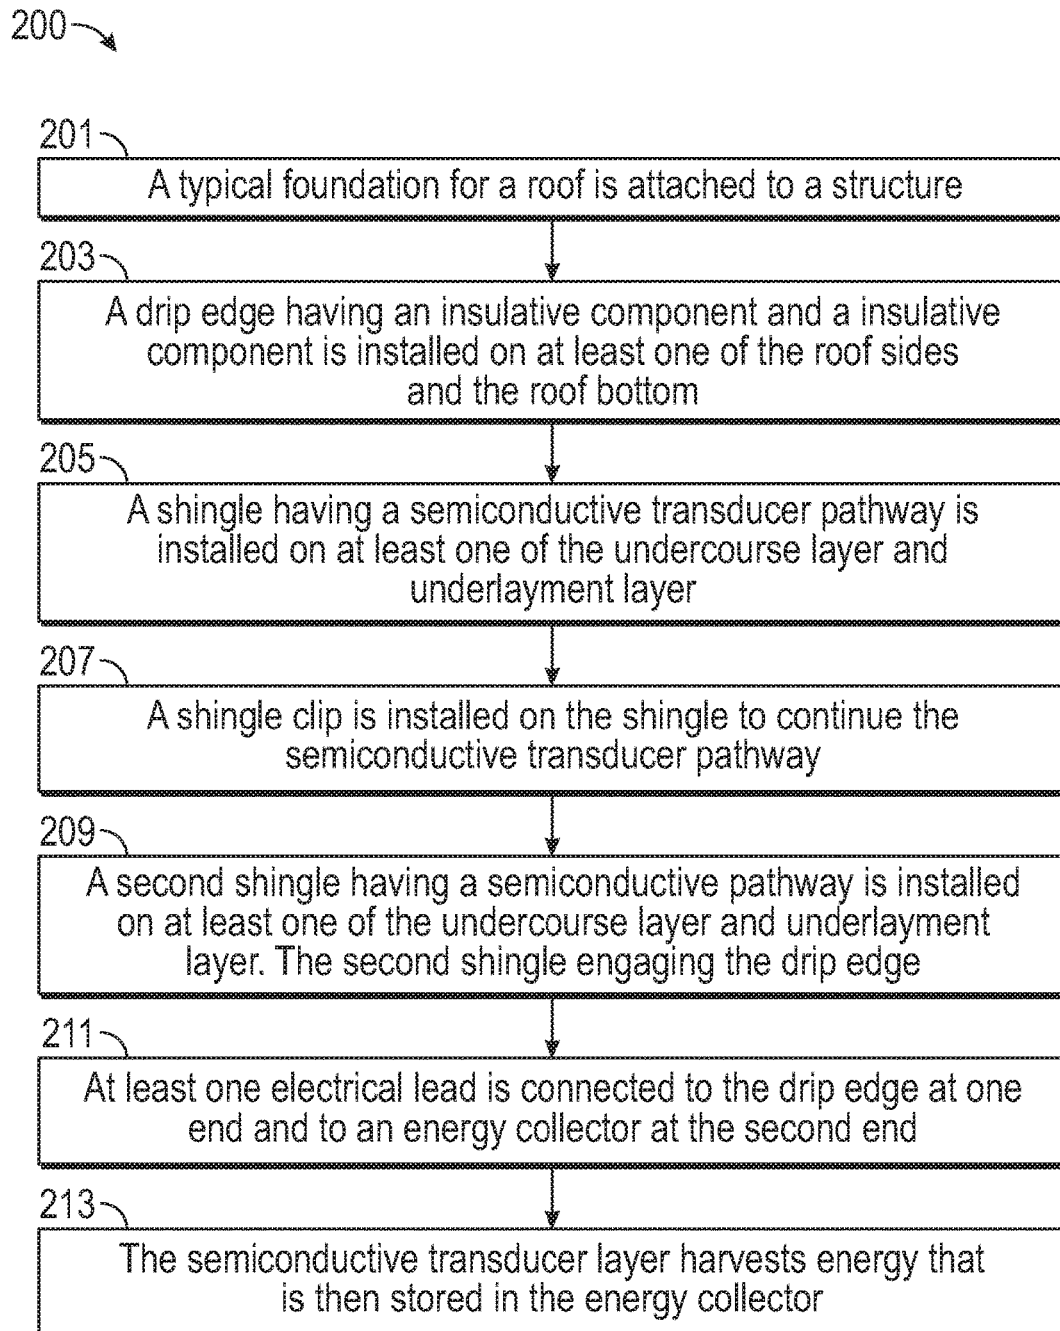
200

201
A typical foundation for a roof is attached to a structure

203
A drip edge having an insulative component and a insulative component is installed on at least one of the roof sides and the roof bottom

205
A shingle having a semiconductive transducer pathway is installed on at least one of the undercourse layer and underlayment layer

207
A shingle clip is installed on the shingle to continue the semiconductive transducer pathway

209
A second shingle having a semiconductive pathway is installed on at least one of the undercourse layer and underlayment layer. The second shingle engaging the drip edge

211
At least one electrical lead is connected to the drip edge at one end and to an energy collector at the second end

213
The semiconductive transducer layer harvests energy that is then stored in the energy collector